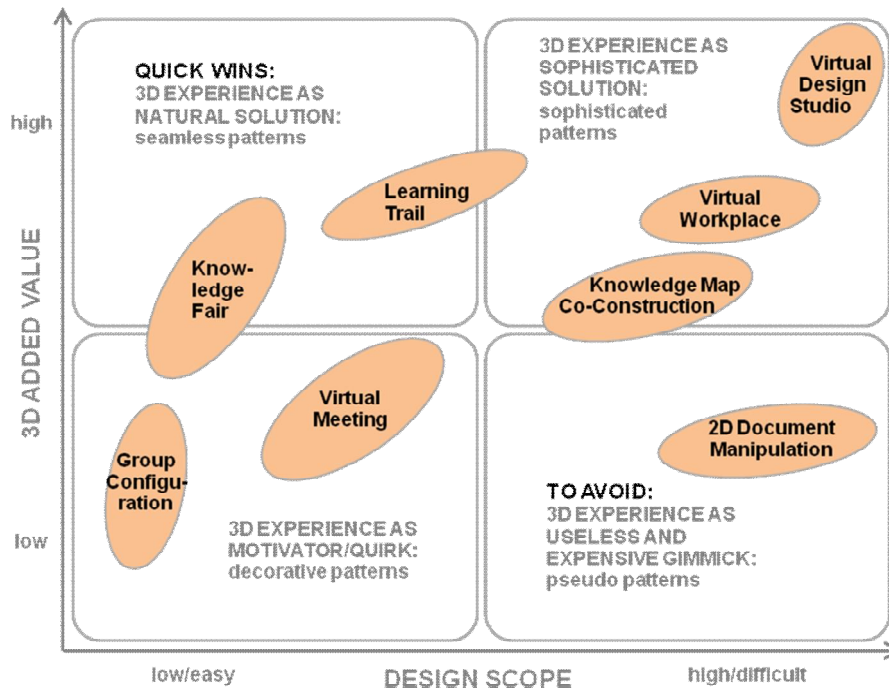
3D ADDED VALUE

high

low

QUICK WINS:
3D EXPERIENCE AS NATURAL SOLUTION:
seamless patterns

3D EXPERIENCE AS SOPHISTICATED SOLUTION:
sophisticated patterns

Virtual Design Studio

Learning Trail

Virtual Workplace

Knowledge Fair

Knowledge Map Co-Construction

Virtual Meeting

2D Document Manipulation

Group Configuration

TO AVOID:
3D EXPERIENCE AS USELESS AND EXPENSIVE GIMMICK:
pseudo patterns

3D EXPERIENCE AS MOTIVATOR/QUIRK:
decorative patterns

low/easy

DESIGN SCOPE

high/difficult